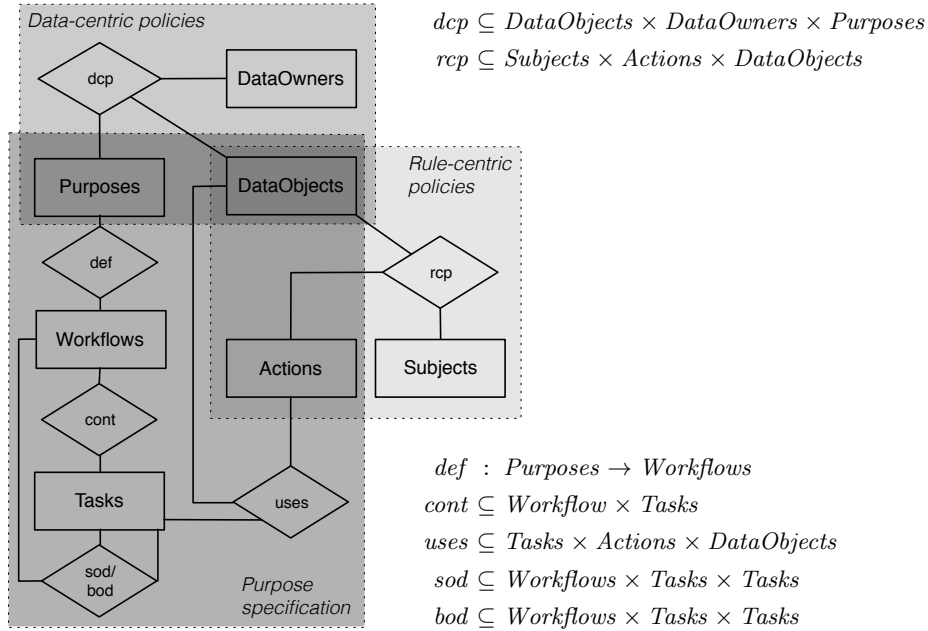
Data-centric policies

dcp

DataOwners

Purposes

DataObjects

Rule-centric policies

def

rcp

Workflows

Actions

Subjects

cont

Tasks

uses

sod/bod

Purpose specification

$dcp \subseteq DataObjects \times DataOwners \times Purposes$
$rcp \subseteq Subjects \times Actions \times DataObjects$

$def : Purposes \rightarrow Workflows$
$cont \subseteq Workflow \times Tasks$
$uses \subseteq Tasks \times Actions \times DataObjects$
$sod \subseteq Workflows \times Tasks \times Tasks$
$bod \subseteq Workflows \times Tasks \times Tasks$